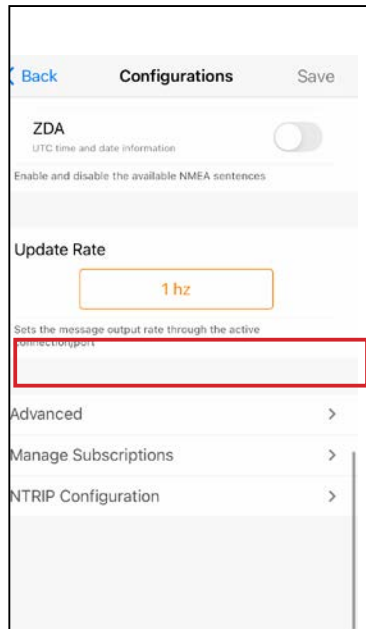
Back

Configurations

Save

ZDA

UTC time and date information

Enable and disable the available NMEA sentences

Update Rate

1 hz

Sets the message output rate through the active connection/port

Advanced

Manage Subscriptions

NTRIP Configuration